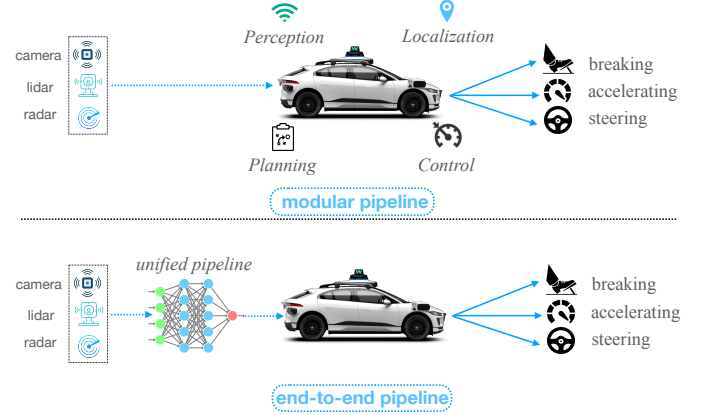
camera
lidar
radar

Perception
Localization

Planning
Control

breaking
accelerating
steering

modular pipeline

camera
lidar
radar

unified pipeline

breaking
accelerating
steering

end-to-end pipeline